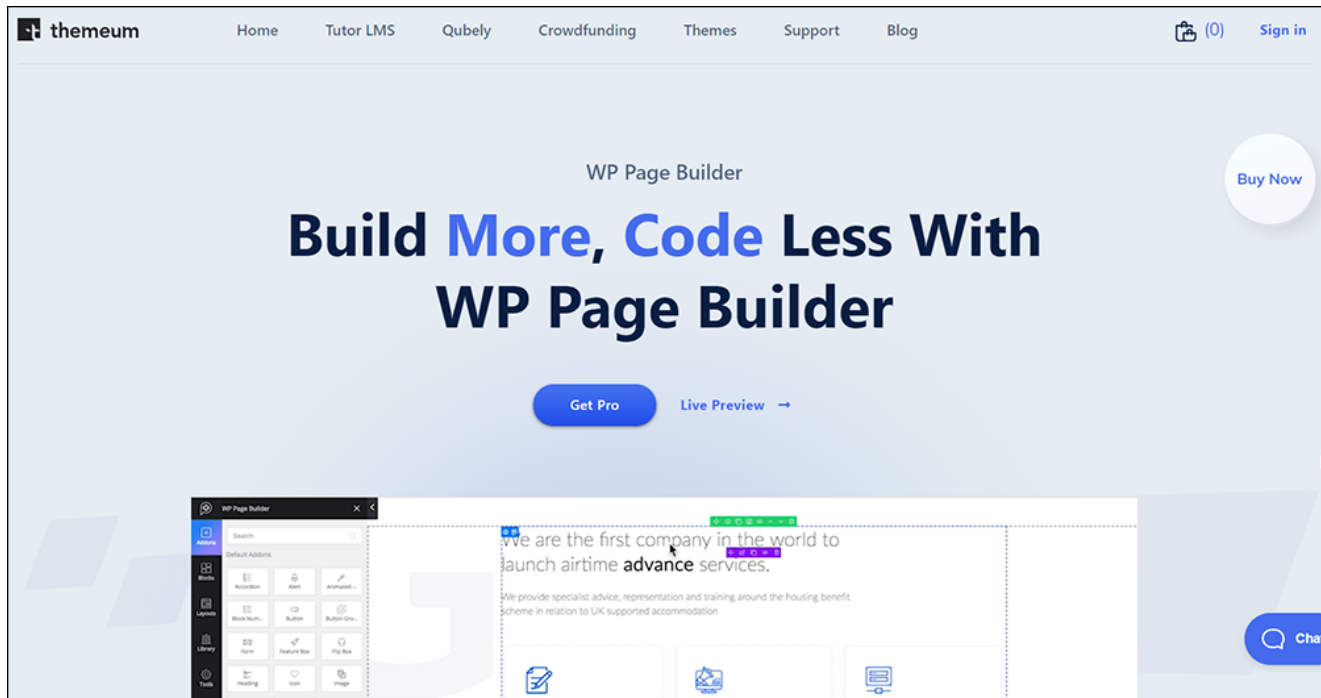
themeum

Home Tutor LMS Qubely Crowdfunding Themes Support Blog

(0) Sign in

WP Page Builder

Build More, Code Less With WP Page Builder

Buy Now

Get Pro Live Preview →

WP Page Builder

Addons

Blocks

Layouts

Library

Tools

Search

Default Addons

Accordion Alert Animated ...

Block Num... Button Button Gro...

Form Feature Box Flip Box

Heading Icon Image

We are the first company in the world to launch airtime advance services.

We provide specialist advice, representation and training around the housing benefit scheme in relation to UK supported accommodation

Cha